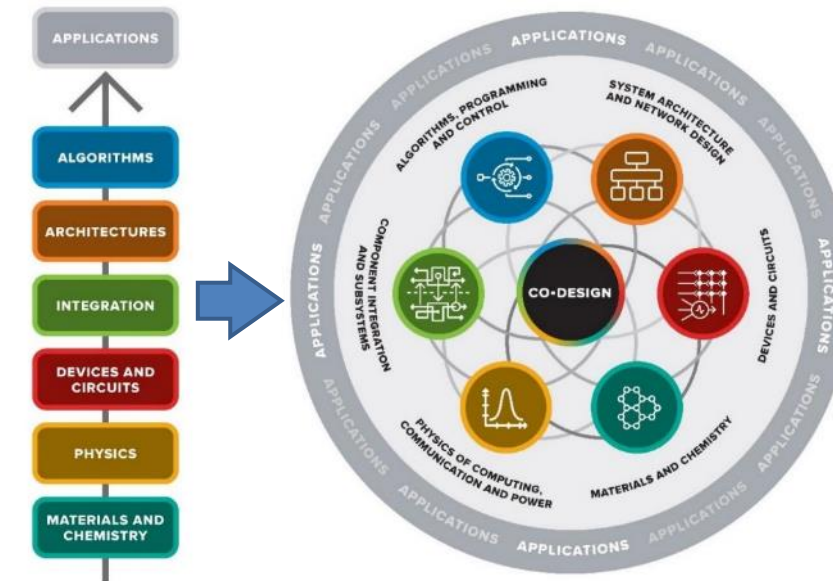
APPLICATIONS

ALGORITHMS

ARCHITECTURES

INTEGRATION

DEVICES AND CIRCUITS

PHYSICS

MATERIALS AND CHEMISTRY

APPLICATIONS

ALGORITHMS, PROGRAMMING AND CONTROL

SYSTEM ARCHITECTURE AND NETWORK DESIGN

COMPONENT INTEGRATION AND SUBSYSTEMS

CO-DESIGN

DEVICES AND CIRCUITS

PHYSICS OF COMPUTING, COMMUNICATION AND POWER

MATERIALS AND CHEMISTRY

APPLICATIONS